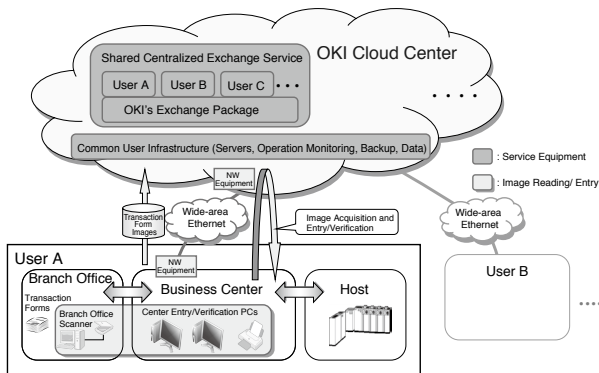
OKI Cloud Center

Shared Centralized Exchange Service

User A

User B

User C

• • •

OKI's Exchange Package

• • • •

Common User Infrastructure (Servers, Operation Monitoring, Backup, Data)

: Service Equipment

: Image Reading/ Entry

NW Equipment

Transaction Form Images

Wide-area Ethernet

Image Acquisition and Entry/Verification

Wide-area Ethernet

User A

Branch Office

NW Equipment

Business Center

Host

User B

• • • •

Transaction Forms

Branch Office Scanner

Center Entry/Verification PCs